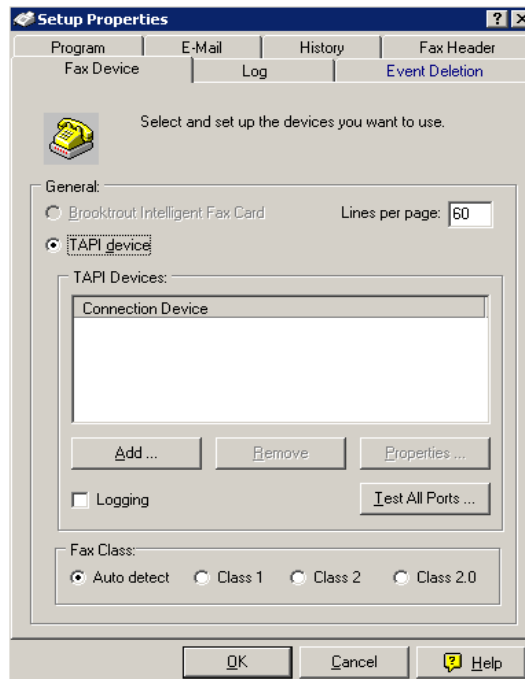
Setup Properties

?

Program | E-Mail | History | Fax Header

Fax Device | Log | Event Deletion

Select and set up the devices you want to use.

General:

Brooktrout Intelligent Fax Card

Lines per page: 60

TAPI device

TAPI Devices:

Connection Device

Add ...

Remove

Properties ...

Logging

Test All Ports ...

Fax Class:

Auto detect

Class 1

Class 2

Class 2.0

OK

Cancel

Help